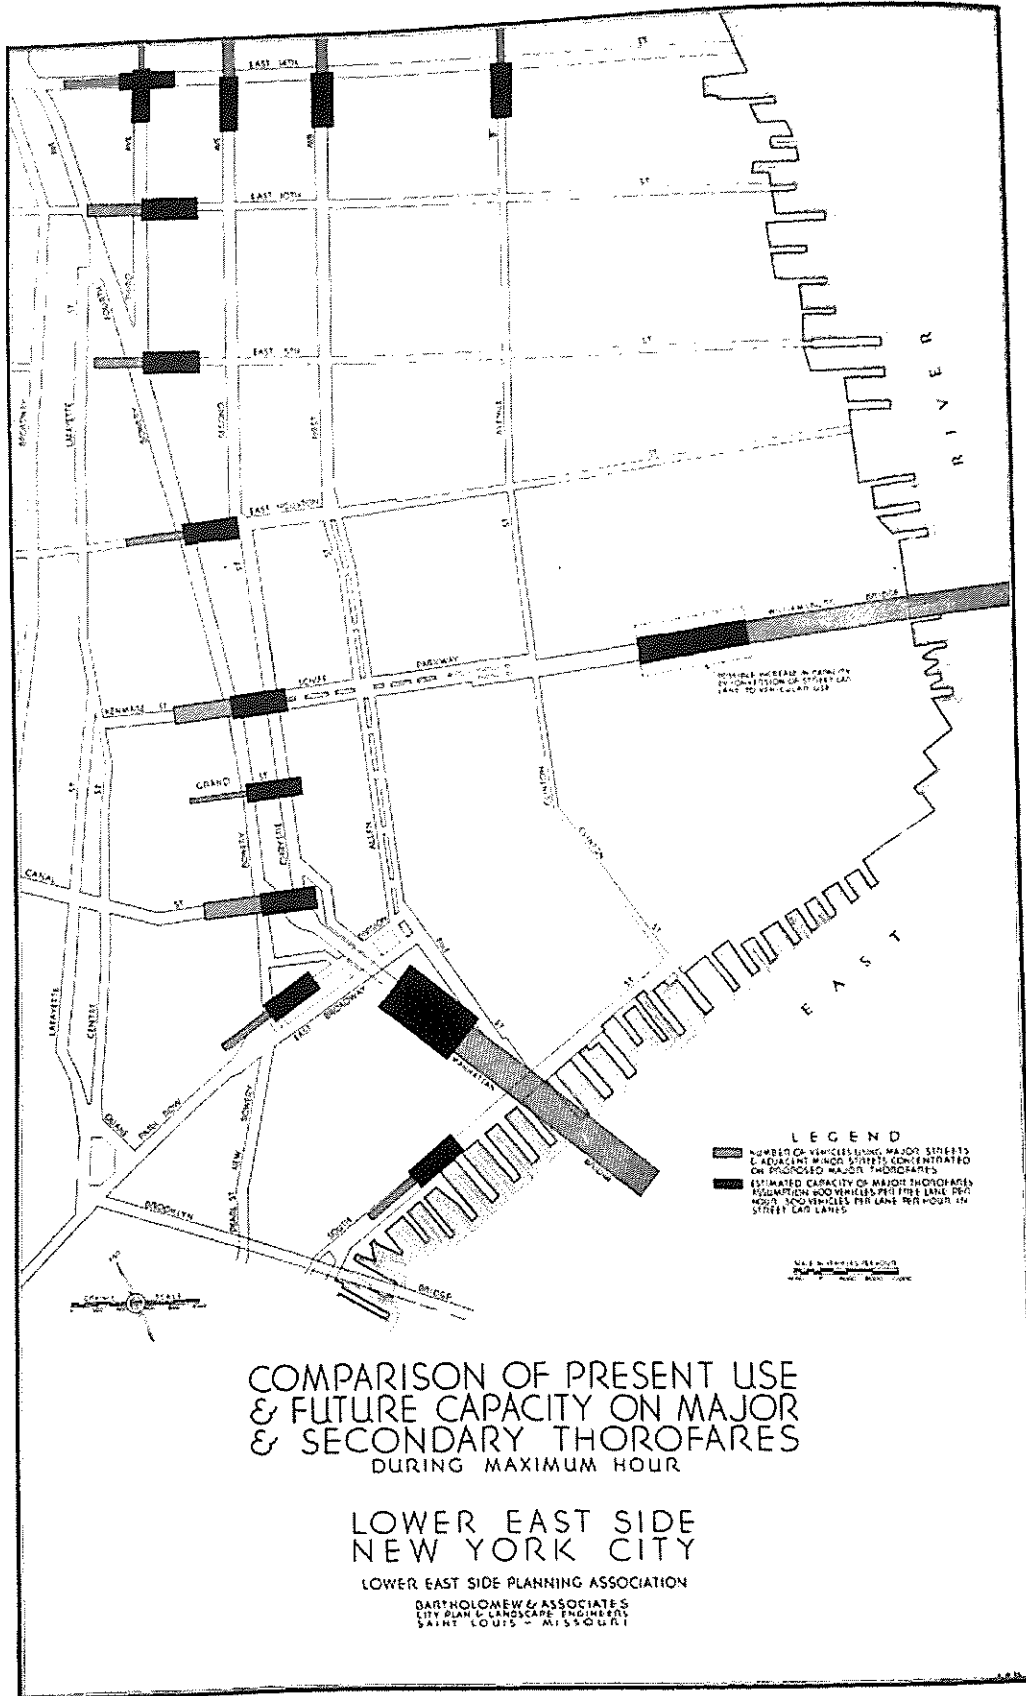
EAST 14TH ST

AVE AVE AVE

EAST 10TH ST

EAST 6TH ST

BROADWAY LAFAYETTE FOURTH BOWERY SECOND FIRST AVENUE

EAST HOUSTON ST

ST ST

KENMARE ST DELANCEY ST

WILLIAMSBURG BRIDGE

POSSIBLE INCREASE IN CAPACITY BY CONVERSION OF STREET CAR LANE TO VEHICULAR USE

GRAND ST

BOWERY CHRYSTIE ALLEN CLINTON

CANAL ST

LAFAYETTE CENTRE

EAST BROADWAY

MANHATTAN BRIDGE

PARK ROW

NEW BOWERY

PEARL ST

BROOKLYN BRIDGE

SOUTH ST

EAST RIVER

LEGEND

NUMBER OF VEHICLES USING MAJOR STREETS & ADJACENT MINOR STREETS CONCENTRATED ON PROPOSED MAJOR THOROFARES

ESTIMATED CAPACITY OF MAJOR THOROFARES ASSUMING 600 VEHICLES PER FREE LANE PER HOUR, 300 VEHICLES PER LANE PER HOUR IN STREET CAR LANES

SCALE IN VEHICLES PER HOUR

GRAPHIC SCALE

COMPARISON OF PRESENT USE & FUTURE CAPACITY ON MAJOR & SECONDARY THOROFARES
DURING MAXIMUM HOUR

LOWER EAST SIDE
NEW YORK CITY

LOWER EAST SIDE PLANNING ASSOCIATION

BARTHOLOMEW & ASSOCIATES
CITY PLAN & LANDSCAPE ENGINEERS
SAINT LOUIS - MISSOURI